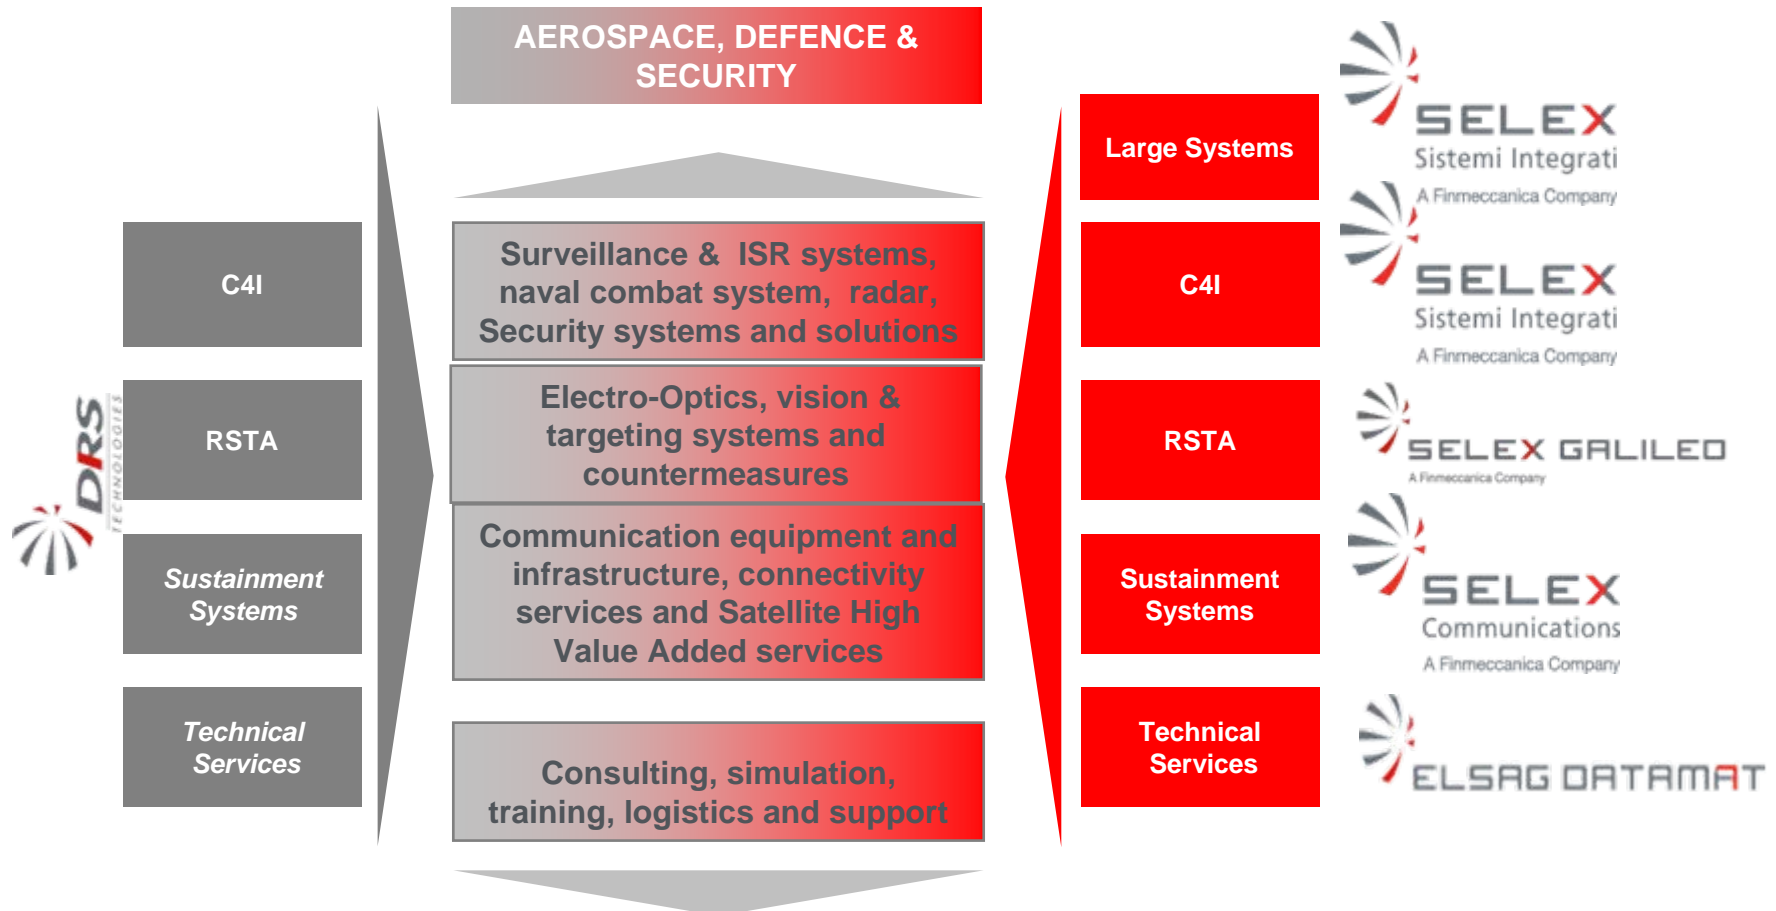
AEROSPACE, DEFENCE & SECURITY

C4I

RSTA

Sustainment Systems

Technical Services

DRS TECHNOLOGIES

Surveillance & ISR systems, naval combat system, radar, Security systems and solutions

Electro-Optics, vision & targeting systems and countermeasures

Communication equipment and infrastructure, connectivity services and Satellite High Value Added services

Consulting, simulation, training, logistics and support

Large Systems

C4I

RSTA

Sustainment Systems

Technical Services

SELEX Sistemi Integrati A Finmeccanica Company

SELEX Sistemi Integrati A Finmeccanica Company

SELEX GALILEO A Finmeccanica Company

SELEX Communications A Finmeccanica Company

ELSAG DATAMAT